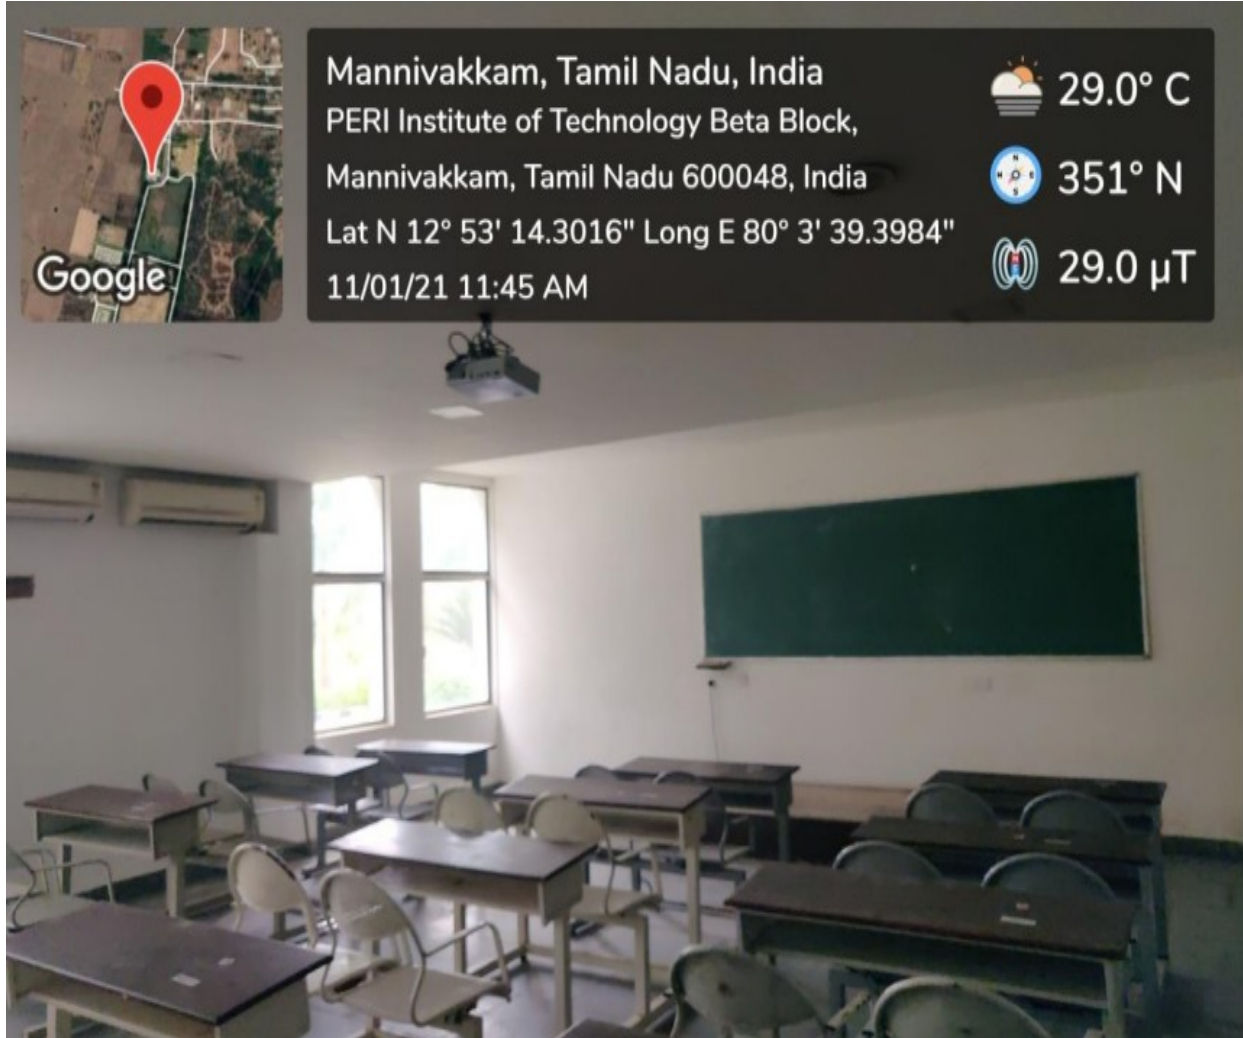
Google

Mannivakkam, Tamil Nadu, India
PERI Institute of Technology Beta Block, Mannivakkam, Tamil Nadu 600048, India
Lat N 12° 53' 14.3016" Long E 80° 3' 39.3984"
11/01/21 11:45 AM

29.0° C
351° N
29.0 μT